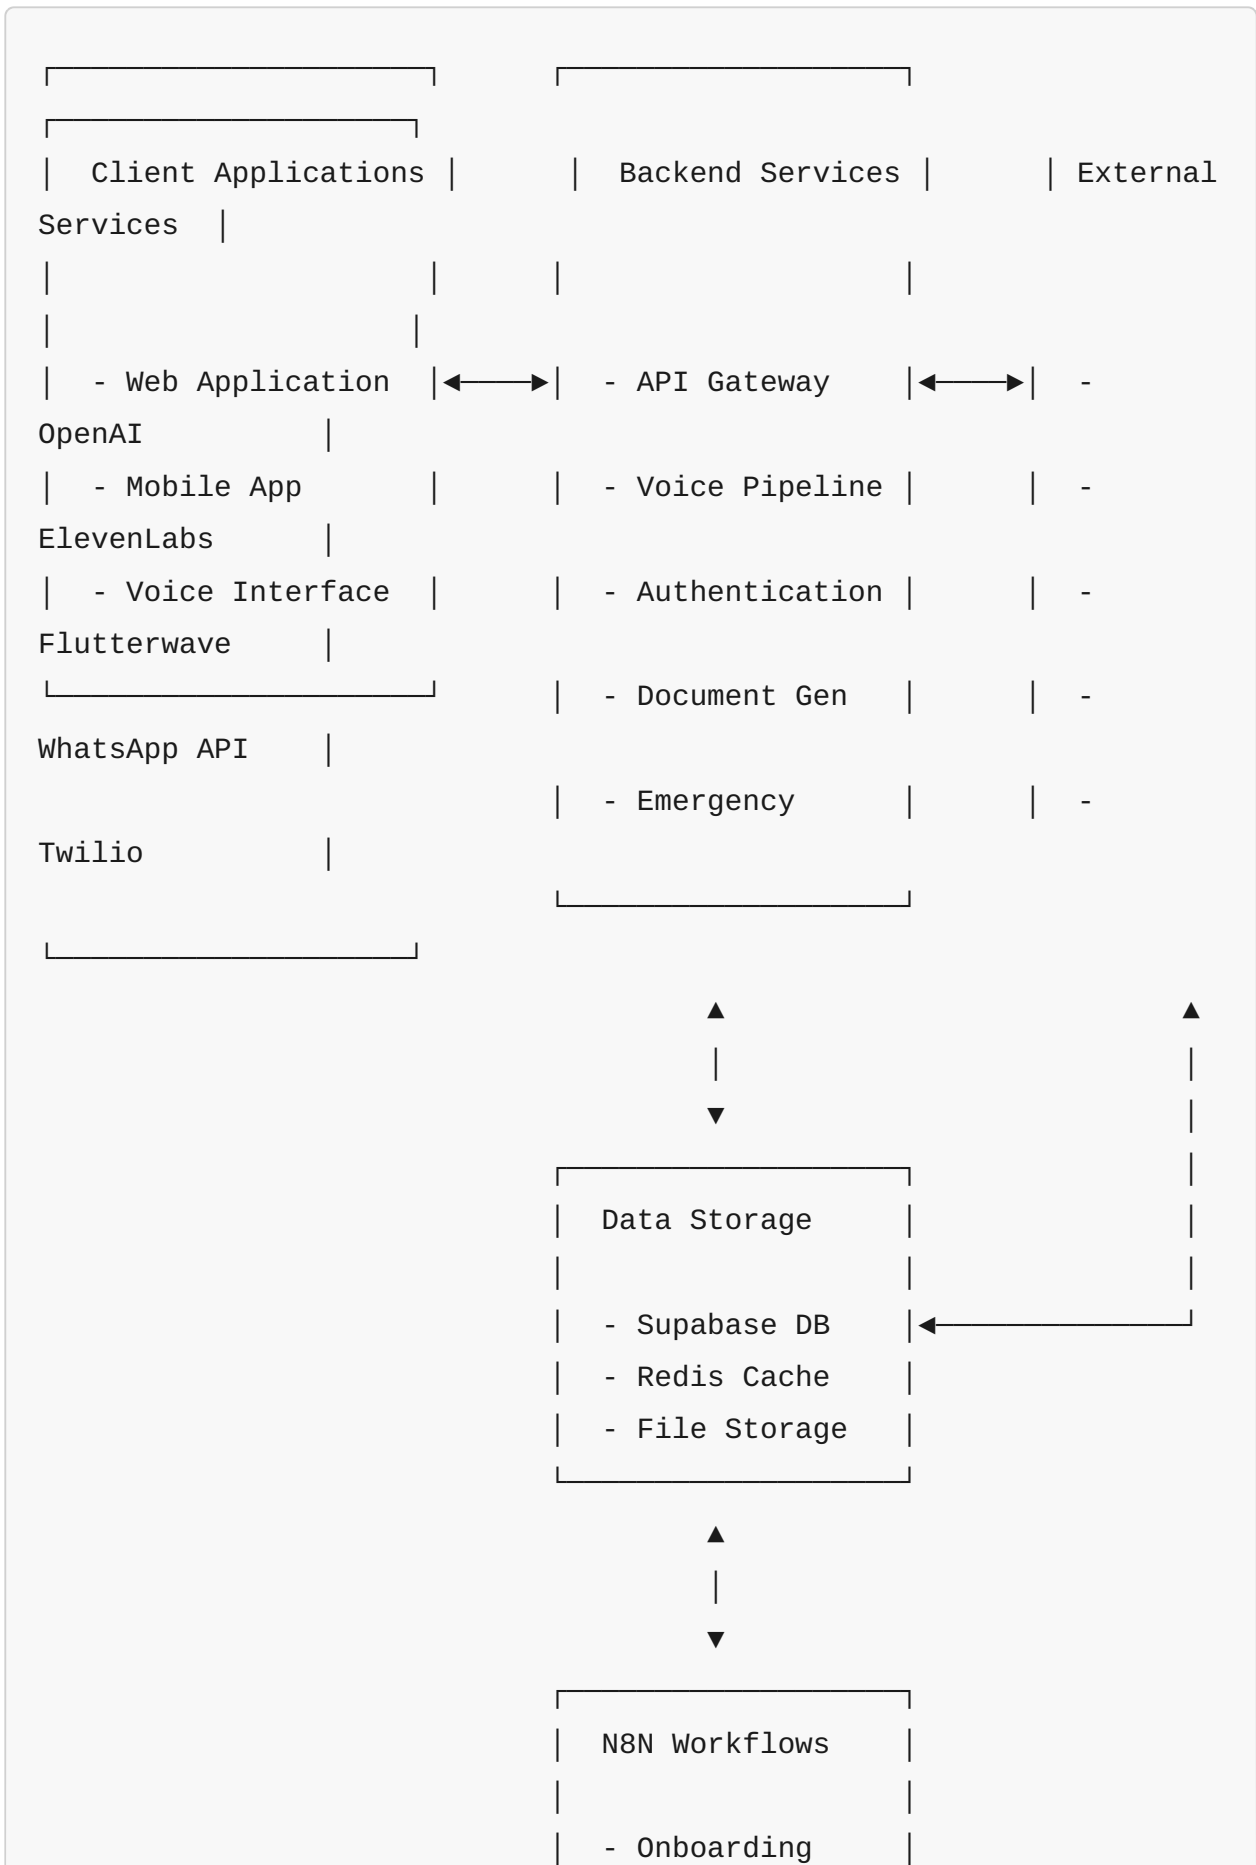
Client Applications

- Web Application
- Mobile App
- Voice Interface

Backend Services

- API Gateway
- Voice Pipeline
- Authentication
- Document Gen
- Emergency

External Services

- OpenAI
- ElevenLabs
- Flutterwave
- WhatsApp API
- Twilio

Data Storage

- Supabase DB
- Redis Cache
- File Storage

N8N Workflows

- Onboarding